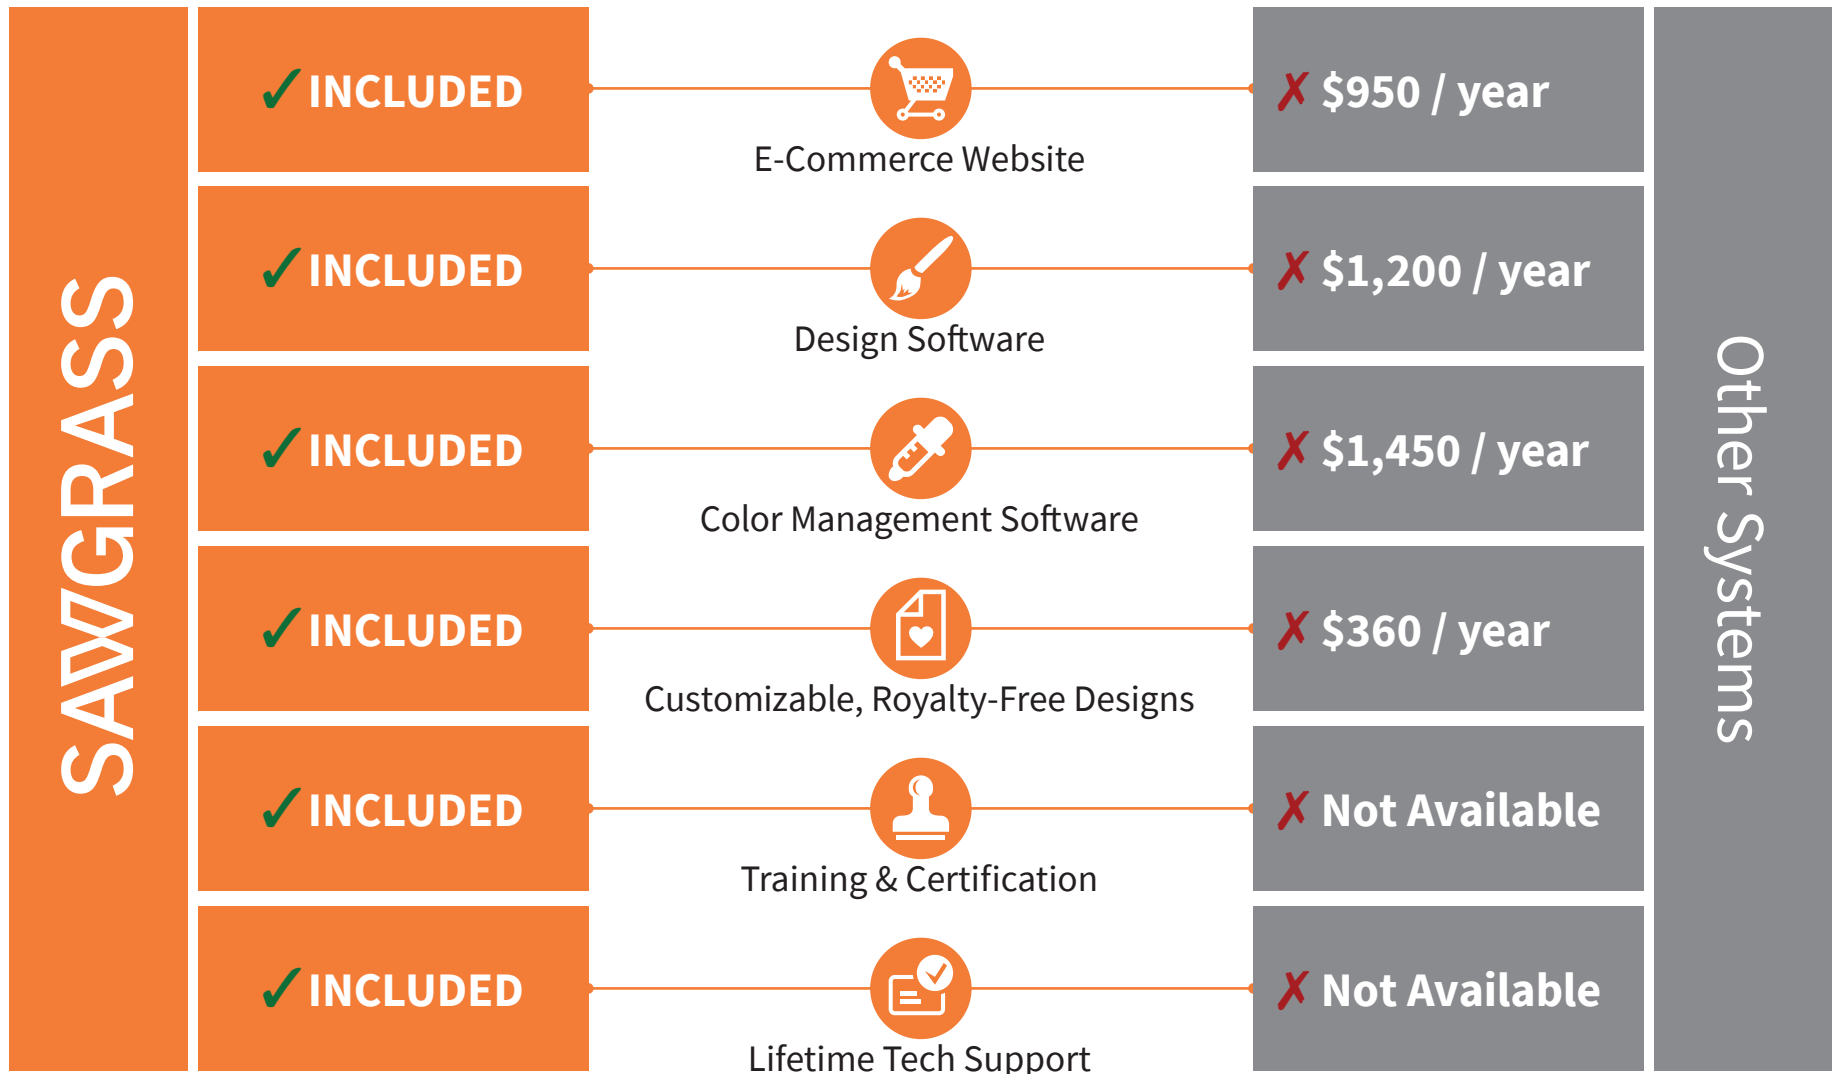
SAWGRASS

✓INCLUDED
E-Commerce Website
✗ $950 / year

✓INCLUDED
Design Software
✗ $1,200 / year

✓INCLUDED
Color Management Software
✗ $1,450 / year

✓INCLUDED
Customizable, Royalty-Free Designs
✗ $360 / year

✓INCLUDED
Training & Certification
✗ Not Available

✓INCLUDED
Lifetime Tech Support
✗ Not Available

Other Systems